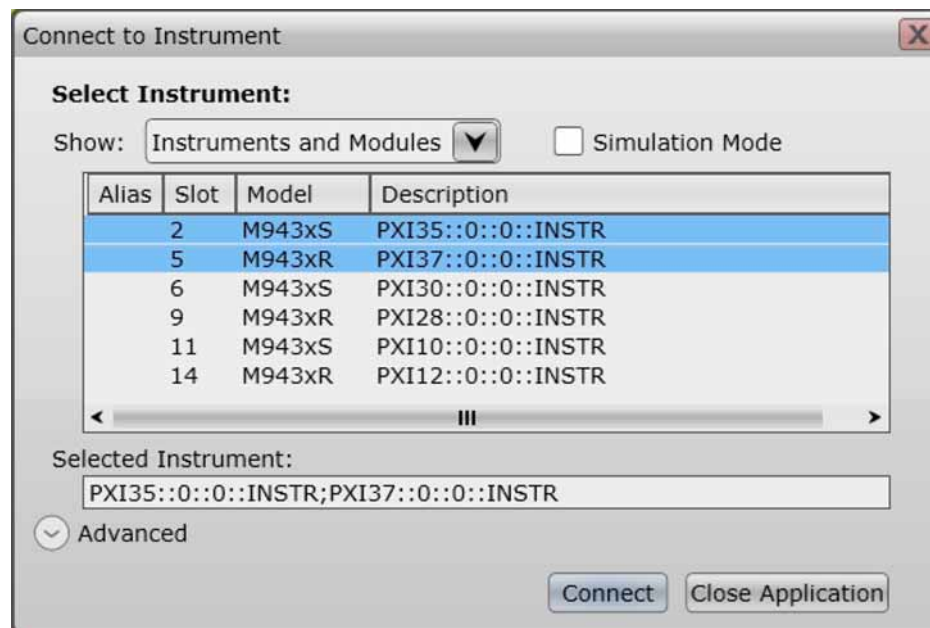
Connect to Instrument

X

**Select Instrument:**

Show: Instruments and Modules

Simulation Mode

| Alias | Slot | Model | Description |
|---|---|---|---|
| | 2 | M943xS | PXI35::0::0::INSTR |
| | 5 | M943xR | PXI37::0::0::INSTR |
| | 6 | M943xS | PXI30::0::0::INSTR |
| | 9 | M943xR | PXI28::0::0::INSTR |
| | 11 | M943xS | PXI10::0::0::INSTR |
| | 14 | M943xR | PXI12::0::0::INSTR |

Selected Instrument:

PXI35::0::0::INSTR;PXI37::0::0::INSTR

Advanced

Connect

Close Application